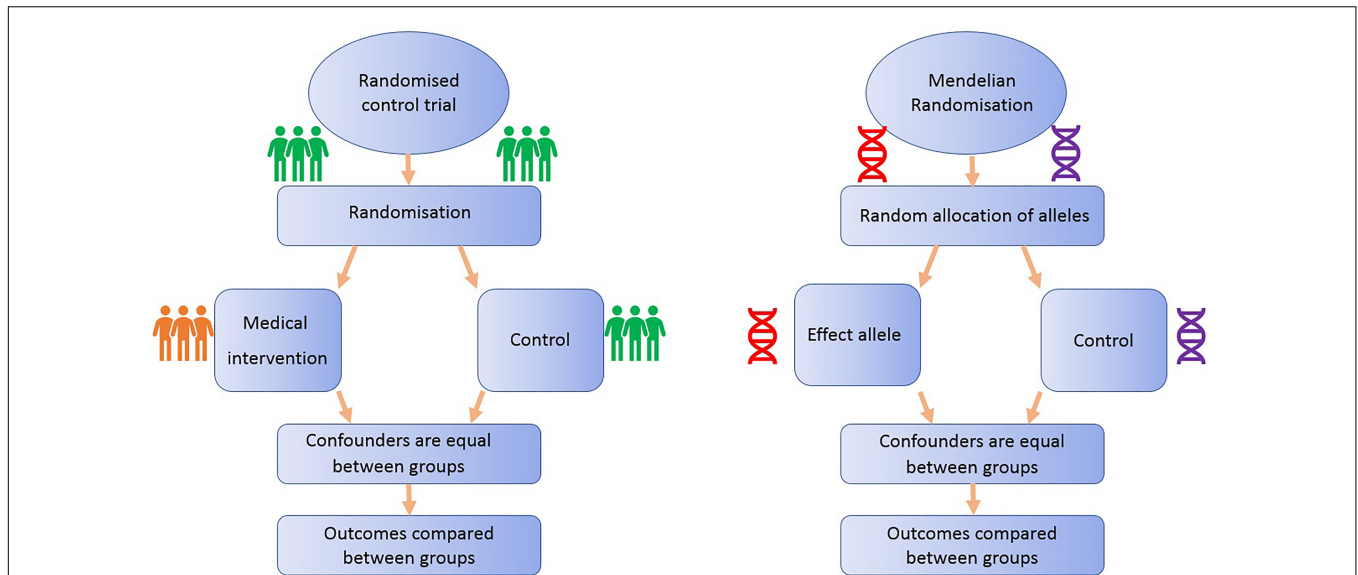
Randomised control trial

Randomisation

Medical intervention

Control

Confounders are equal between groups

Outcomes compared between groups

Mendelian Randomisation

Random allocation of alleles

Effect allele

Control

Confounders are equal between groups

Outcomes compared between groups